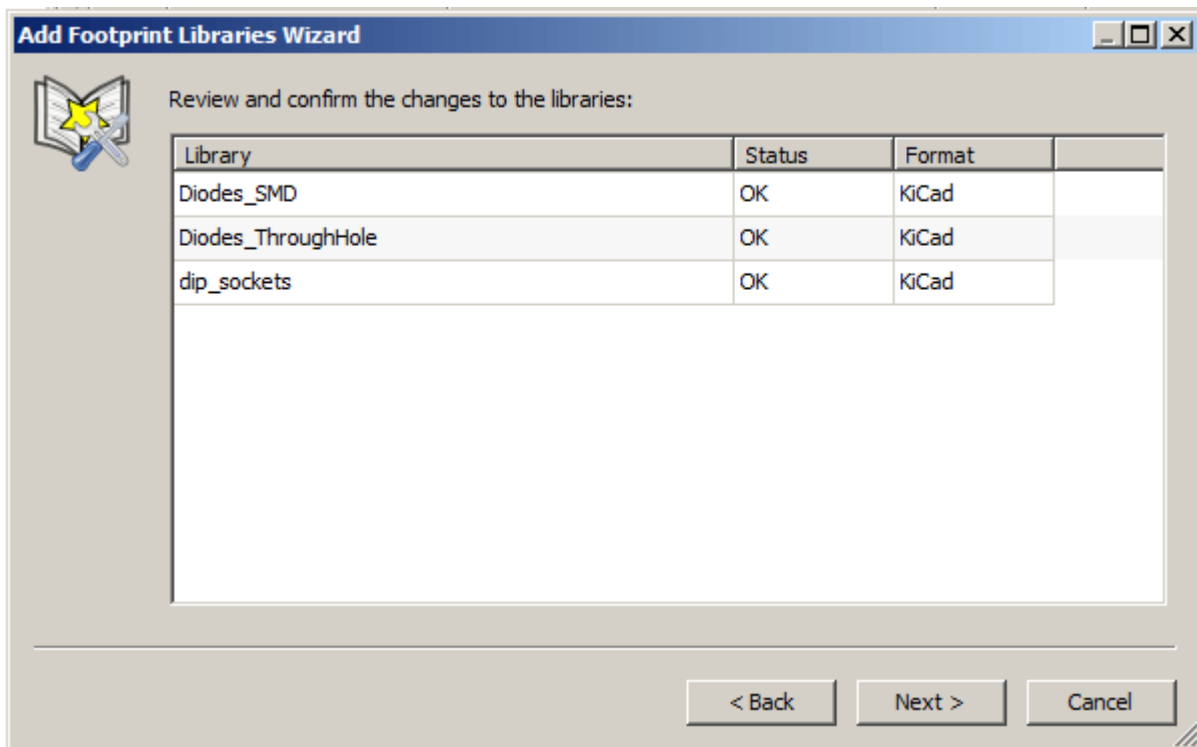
Add Footprint Libraries Wizard

Review and confirm the changes to the libraries:

| Library | Status | Format |
|---|---|---|
| Diodes_SMD | OK | KiCad |
| Diodes_ThroughHole | OK | KiCad |
| dip_sockets | OK | KiCad |

< Back
Next >
Cancel